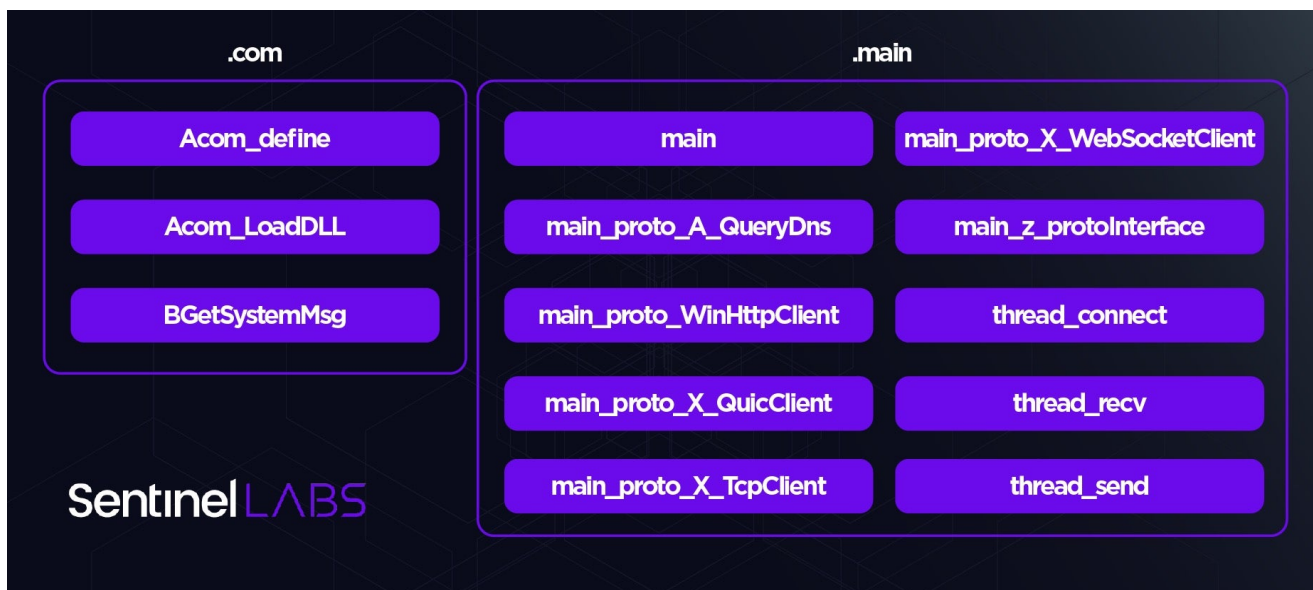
.com

Acom_define

Acom_LoadDLL

BGetSystemMsg

.main

main

main_proto_X_WebSocketClient

main_proto_A_QueryDns

main_z_protoInterface

main_proto_WinHttpClient

thread_connect

main_proto_X_QuicClient

thread_recv

main_proto_X_TcpClient

thread_send

SentinelLABS